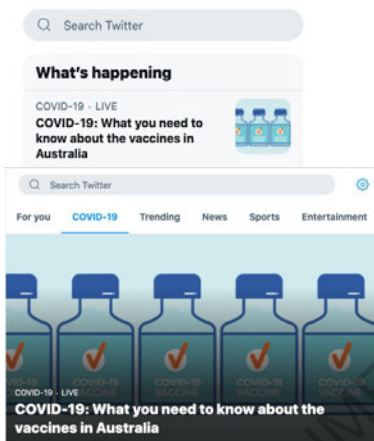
Search Twitter

What's happening

COVID-19 · LIVE
COVID-19: What you need to know about the vaccines in Australia

Search Twitter

For you COVID-19 Trending News Sports Entertainment

COVID-19 VACCINE COVID-19 VACCINE COVID-19 VACCINE COVID-19 VACCINE COVID-19 VACCINE

COVID-19 · LIVE
COVID-19: What you need to know about the vaccines in Australia